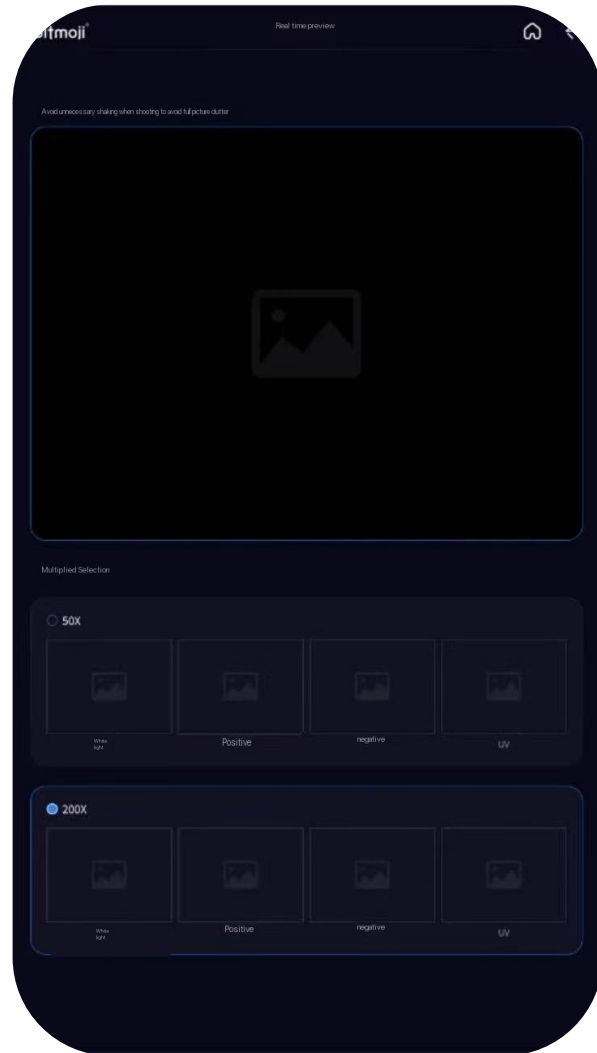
itmoji

Real time preview

Avoid unnecessary shaking when shooting to avoid full picture clutter

Multiplied Selection

50X

White light

Positive

negative

UV

200X

White light

Positive

negative

UV